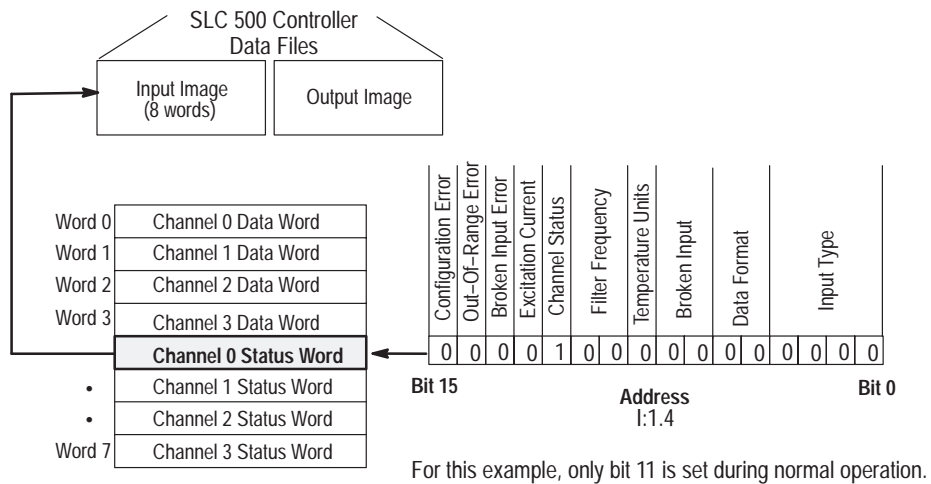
SLC 500 Controller
Data Files

Input Image
(8 words)

Output Image

| | |
|---|---|
| Word 0 | Channel 0 Data Word |
| Word 1 | Channel 1 Data Word |
| Word 2 | Channel 2 Data Word |
| Word 3 | Channel 3 Data Word |
| | Channel 0 Status Word |
| • | Channel 1 Status Word |
| • | Channel 2 Status Word |
| Word 7 | Channel 3 Status Word |

Configuration Error
Out-Of-Range Error
Broken Input Error
Excitation Current
Channel Status
Filter Frequency
Temperature Units
Broken Input
Data Format
Input Type

| 0 | 0 | 0 | 0 | 1 | 0 | 0 | 0 | 0 | 0 | 0 | 0 | 0 | 0 | 0 | 0 |
|---|---|---|---|---|---|---|---|---|---|---|---|---|---|---|---|

Bit 15

Address
I:1.4

Bit 0

For this example, only bit 11 is set during normal operation.